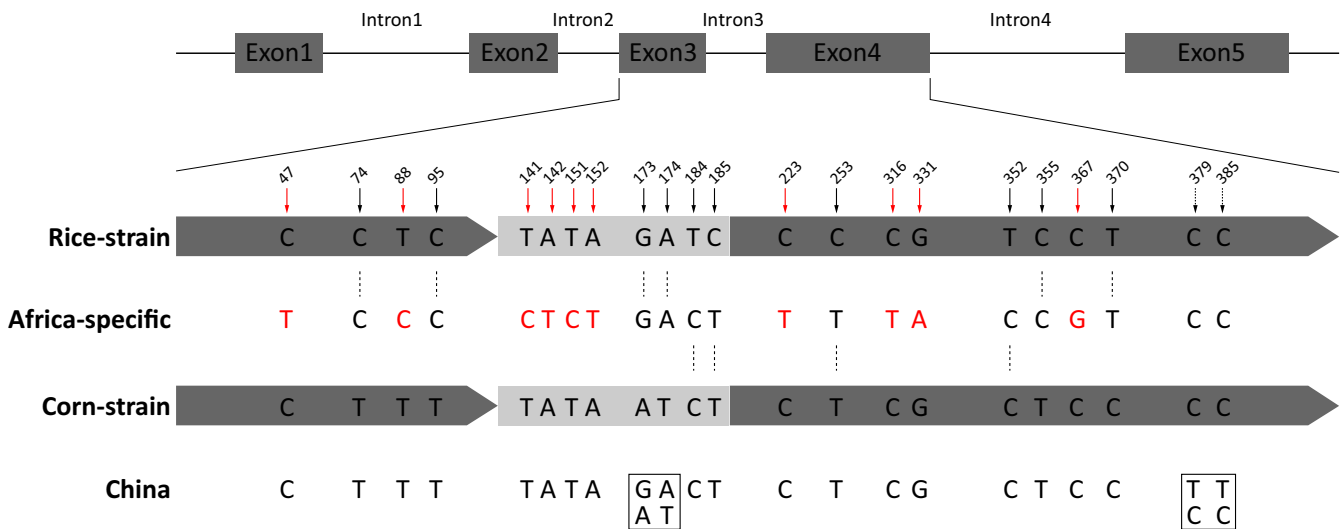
Intron1 Intron2 Intron3 Intron4

Exon1 Exon2 Exon3 Exon4 Exon5

47 74 88 95 141 142 151 152 173 174 184 185 223 253 316 331 352 355 367 370 379 385

Rice-strain C C T C T A T A G A T C C C C G T C C T C C

Africa-specific T C C C C T C T G A C T T T T A C C G T C C

Corn-strain C T T T T A T A A T C T C T C G C T C C C C

China C T T T T A T A G A / A T C T C T C G C T C C T T / C C